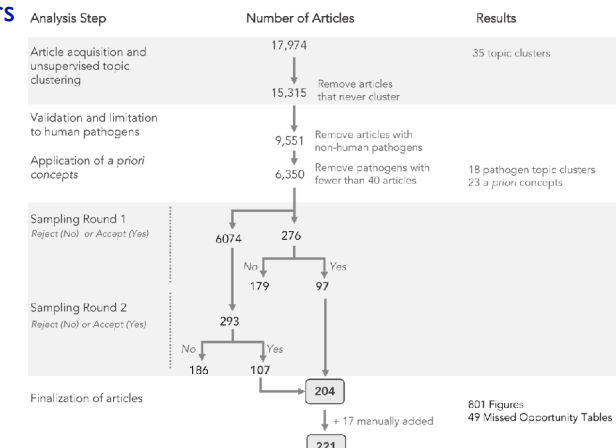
TS Analysis Step

Number of Articles

Results

Article acquisition and unsupervised topic clustering

17,974

35 topic clusters

15,315

Remove articles that never cluster

Validation and limitation to human pathogens

9,551

Remove articles with non-human pathogens

Application of a *priori* concepts

6,350

Remove pathogens with fewer than 40 articles

18 pathogen topic clusters
23 a *priori* concepts

Sampling Round 1
Reject (No) or Accept (Yes)

6074

276

No

Yes

179

97

Sampling Round 2
Reject (No) or Accept (Yes)

293

No

Yes

186

107

Finalization of articles

204

+ 17 manually added

221

801 Figures
49 Missed Opportunity Tables